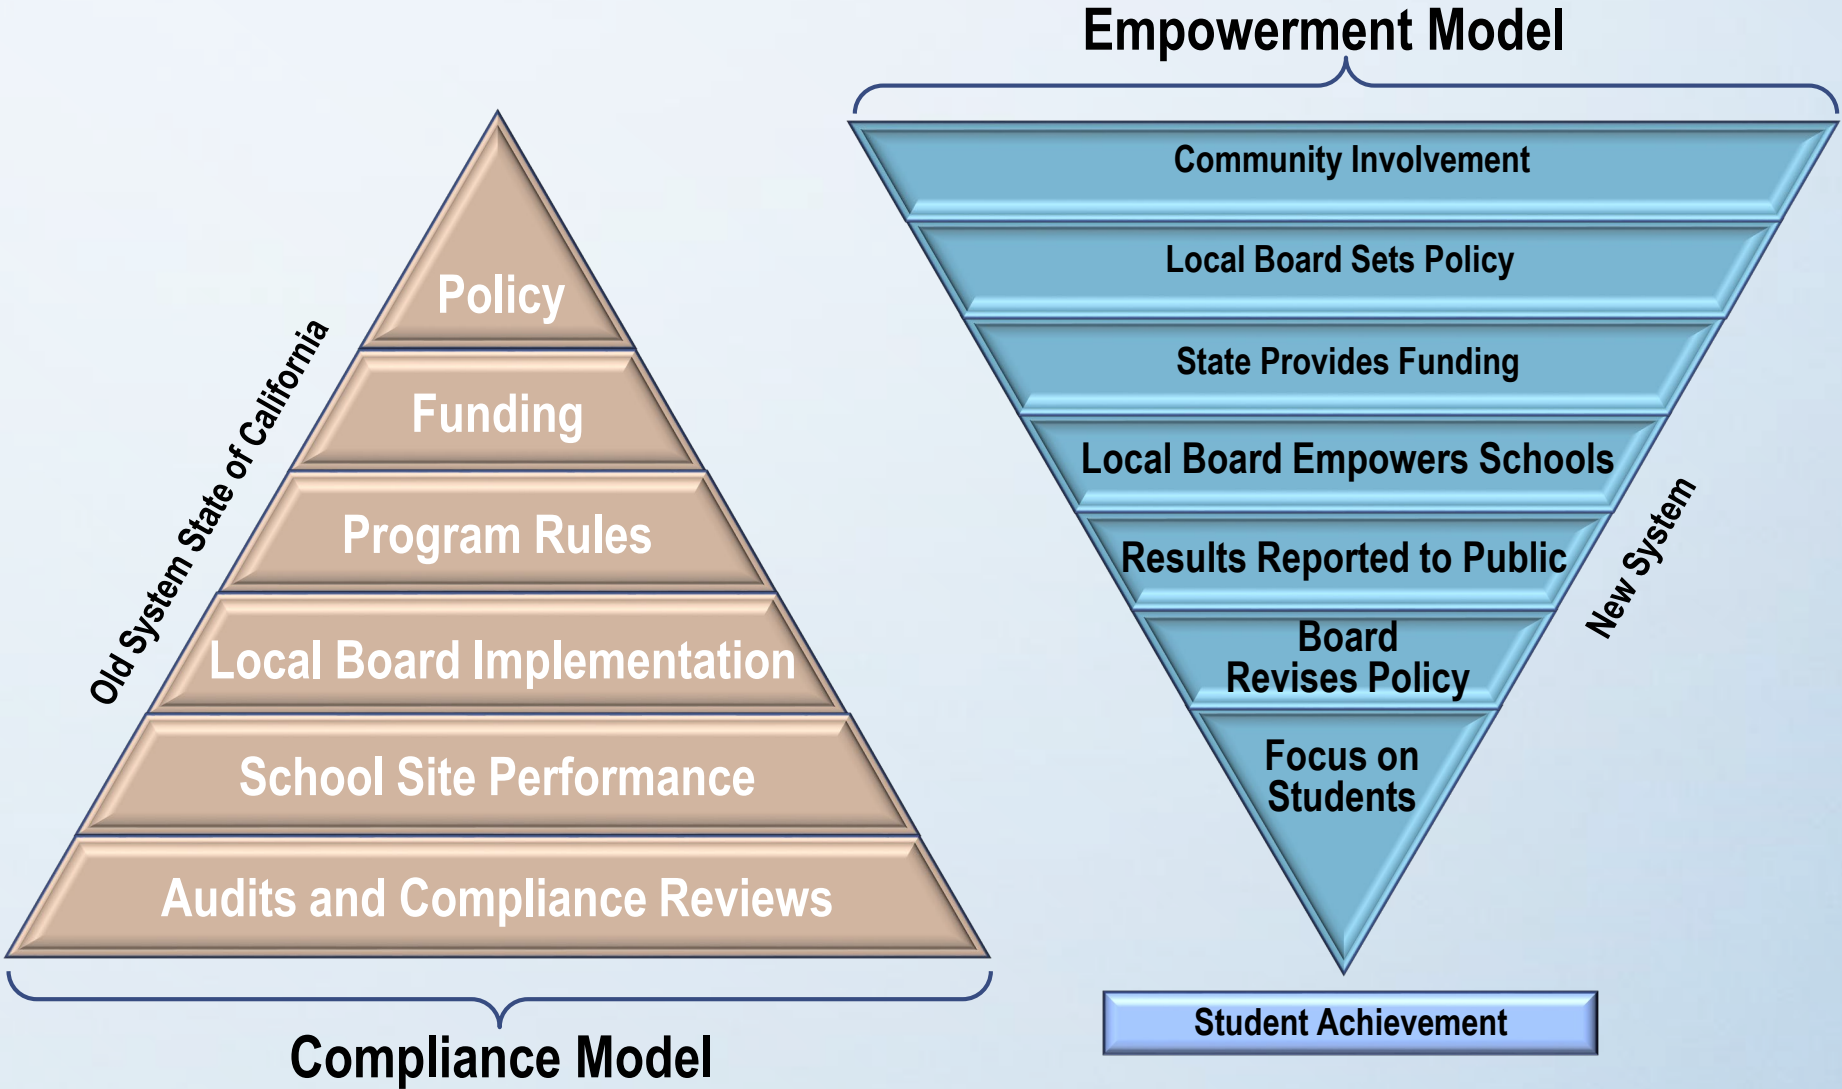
Empowerment Model

Old System State of California

Policy

Funding

Program Rules

Local Board Implementation

School Site Performance

Audits and Compliance Reviews

Compliance Model

Community Involvement

Local Board Sets Policy

State Provides Funding

Local Board Empowers Schools

Results Reported to Public

Board Revises Policy

Focus on Students

New System

Student Achievement